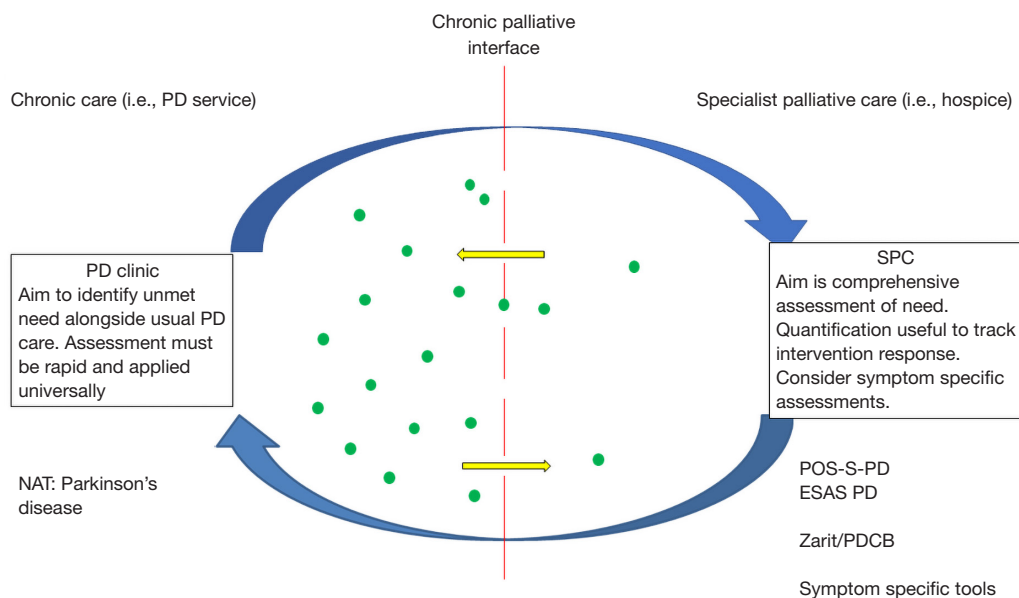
Chronic palliative interface

Chronic care (i.e., PD service)

Specialist palliative care (i.e., hospice)

PD clinic
Aim to identify unmet need alongside usual PD care. Assessment must be rapid and applied universally

SPC
Aim is comprehensive assessment of need. Quantification useful to track intervention response. Consider symptom specific assessments.

NAT: Parkinson's disease

POS-S-PD
ESAS PD

Zarit/PDCB

Symptom specific tools